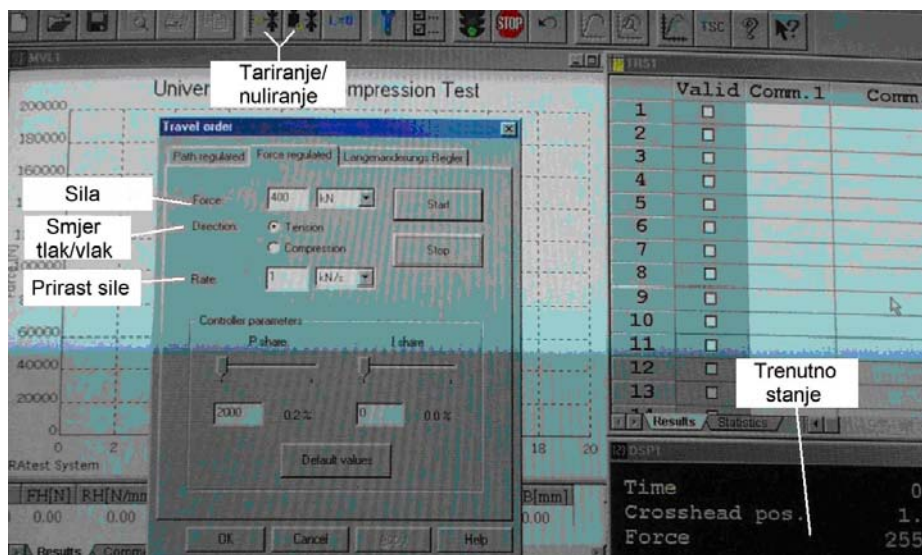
MVL1

Univer Tariranje/ nuliranje mpression Test

200000
180000
160000
60000
40000
20000
0
0 2 18 20
Force [N]

RAtest System

FH[N] RH[N/mm B[mm]
0.00 0.00 0.00

Results Comm

Travel order

Path regulated | Force regulated | Langenaenderungs Regler

Sila
Force 400 kN
Start

Smjer tlak/vlak
Direction Tension
Compression
Stop

Prirast sile
Rate 1 kN/s

Controller parameters
P share I share
2000 0.2 % 0 0.0 %

Default values

OK Cancel Apply Help

TRST

| | Valid | Comm.1 | Comm |
|---|---|---|---|
| 1 | ☐ | | |
| 2 | ☐ | | |
| 3 | ☐ | | |
| 4 | ☐ | | |
| 5 | ☐ | | |
| 6 | ☐ | | |
| 7 | ☐ | | |
| 8 | ☐ | | |
| 9 | ☐ | | |
| 10 | ☐ | | |
| 11 | ☐ | | |
| 12 | ☐ | | |
| 13 | ☐ | | |

Results Statistics

Trenutno stanje

DSP1
Time 0
Crosshead pos. 1.
Force 255